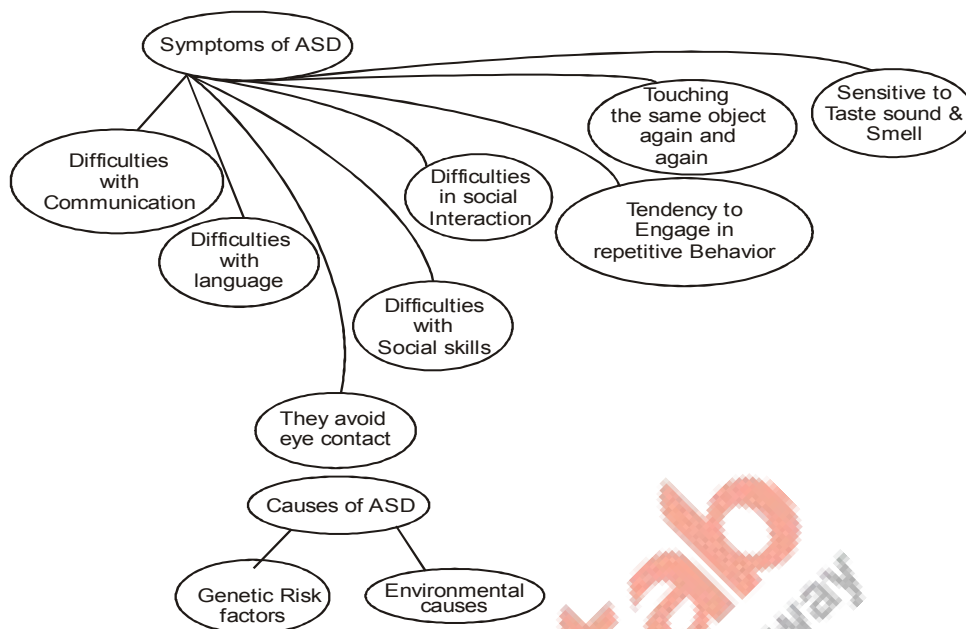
Symptoms of ASD

Difficulties with Communication

Difficulties with language

They avoid eye contact

Difficulties with Social skills

Difficulties in social Interaction

Tendency to Engage in repetitive Behavior

Touching the same object again and again

Sensitive to Taste sound & Smell

Causes of ASD

Genetic Risk factors

Environmental causes

lab

way